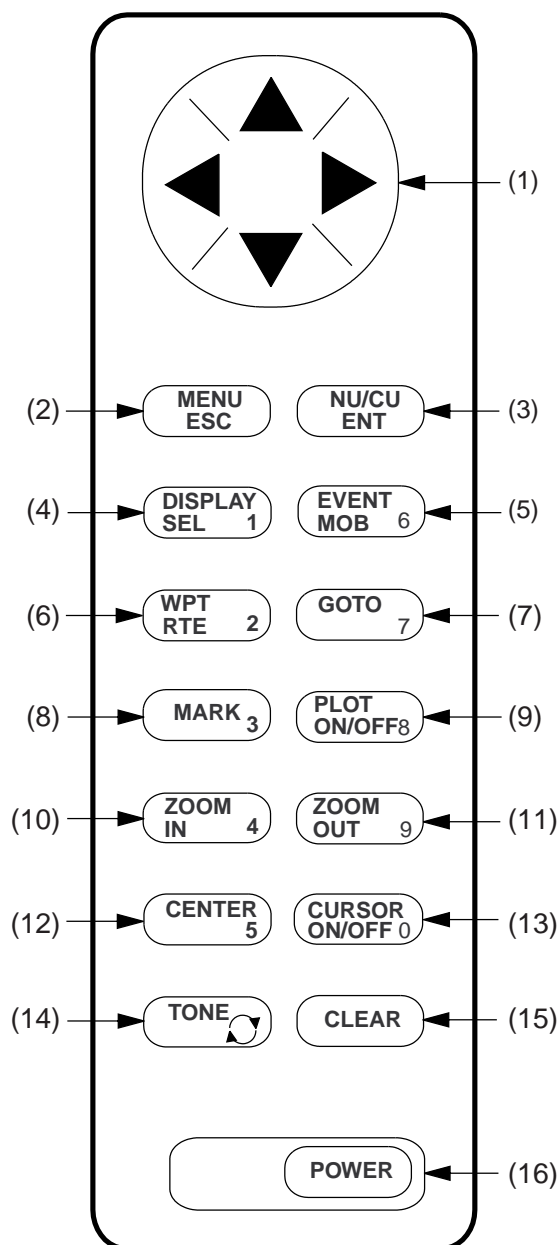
(1)

(2) MENU ESC

NU/CU ENT (3)

(4) DISPLAY SEL 1

EVENT MOB 6 (5)

(6) WPT RTE 2

GOTO 7 (7)

(8) MARK 3

PLOT ON/OFF 8 (9)

(10) ZOOM IN 4

ZOOM OUT 9 (11)

(12) CENTER 5

CURSOR ON/OFF 0 (13)

(14) TONE

CLEAR (15)

POWER (16)